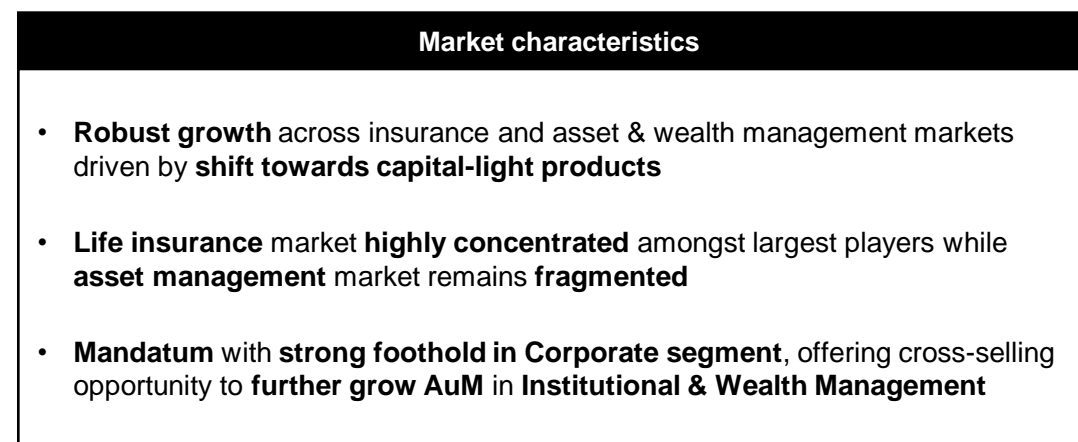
Market characteristics

• Robust growth across insurance and asset & wealth management markets driven by shift towards capital-light products

• Life insurance market highly concentrated amongst largest players while asset management market remains fragmented

• Mandatum with strong foothold in Corporate segment, offering cross-selling opportunity to further grow AuM in Institutional & Wealth Management